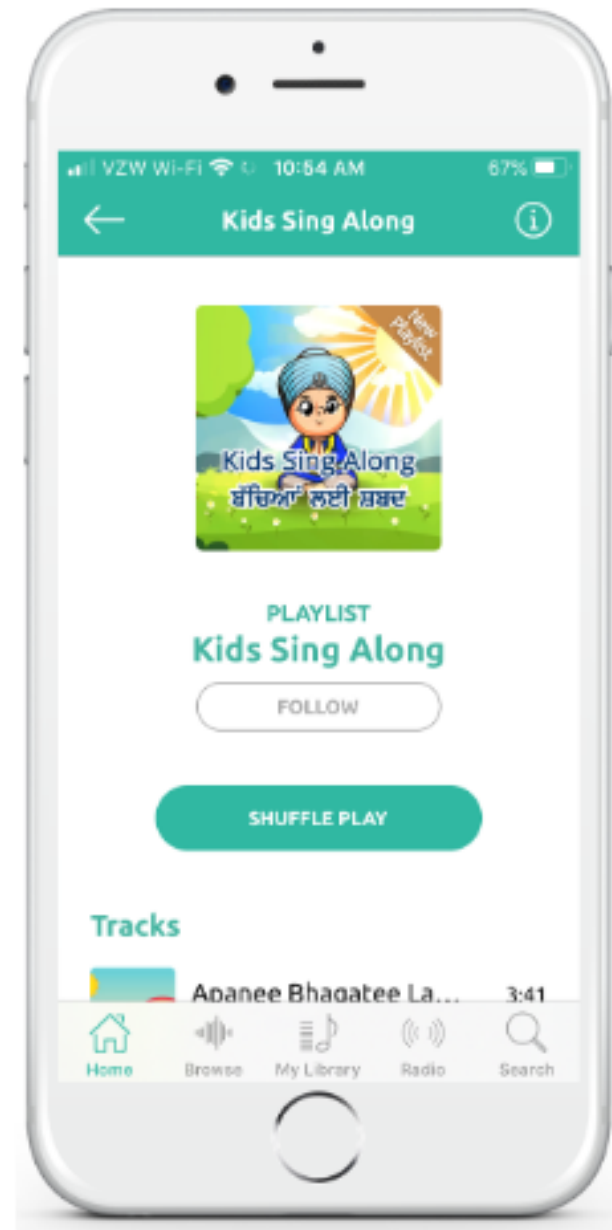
VZW Wi-Fi 10:54 AM 67%

Kids Sing Along

New Playlist

Kids Sing Along
ਬੱਚਿਆਂ ਲਈ ਸ਼ਬਦ

PLAYLIST
Kids Sing Along

FOLLOW

SHUFFLE PLAY

Tracks

Apanee Bhagatee La... 3:41

Home Browse My Library Radio Search